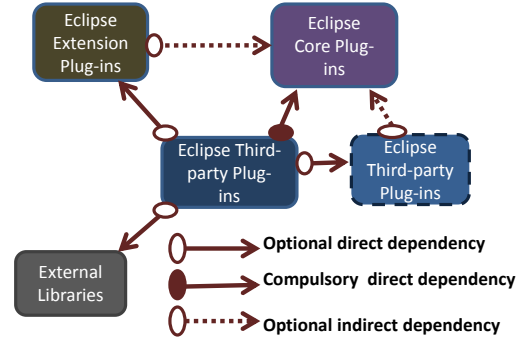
Eclipse Extension Plug-ins

Eclipse Core Plug-ins

Eclipse Third-party Plug-ins

Eclipse Third-party Plug-ins

External Libraries

Optional direct dependency

Compulsory direct dependency

Optional indirect dependency